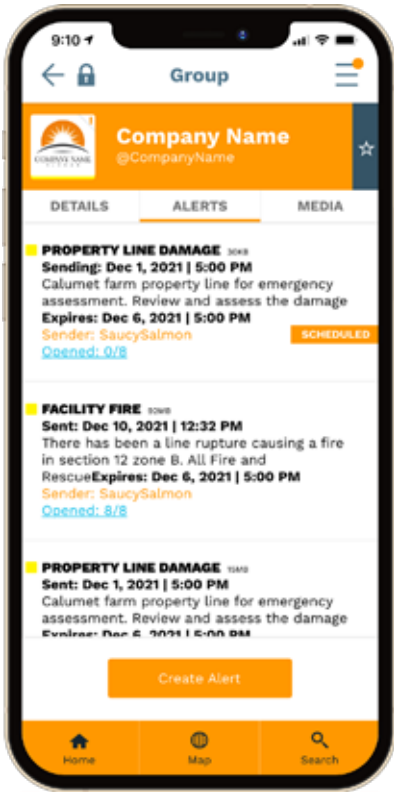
9:10

Group

COMPANY NAME

Company Name
@CompanyName

DETAILS
ALERTS
MEDIA

PROPERTY LINE DAMAGE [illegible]
Sending: Dec 1, 2021 | 5:00 PM
Calumet farm property line for emergency assessment. Review and assess the damage
Expires: Dec 6, 2021 | 5:00 PM
Sender: SaucySalmon
SCHEDULED
Opened: 0/8

FACILITY FIRE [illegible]
Sent: Dec 10, 2021 | 12:32 PM
There has been a line rupture causing a fire in section 12 zone B. All Fire and RescueExpires: Dec 6, 2021 | 5:00 PM
Sender: SaucySalmon
Opened: 8/8

PROPERTY LINE DAMAGE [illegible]
Sent: Dec 1, 2021 | 5:00 PM
Calumet farm property line for emergency assessment. Review and assess the damage
Expires: Dec 6, 2021 | 5:00 PM

Create Alert

Home
Map
Search